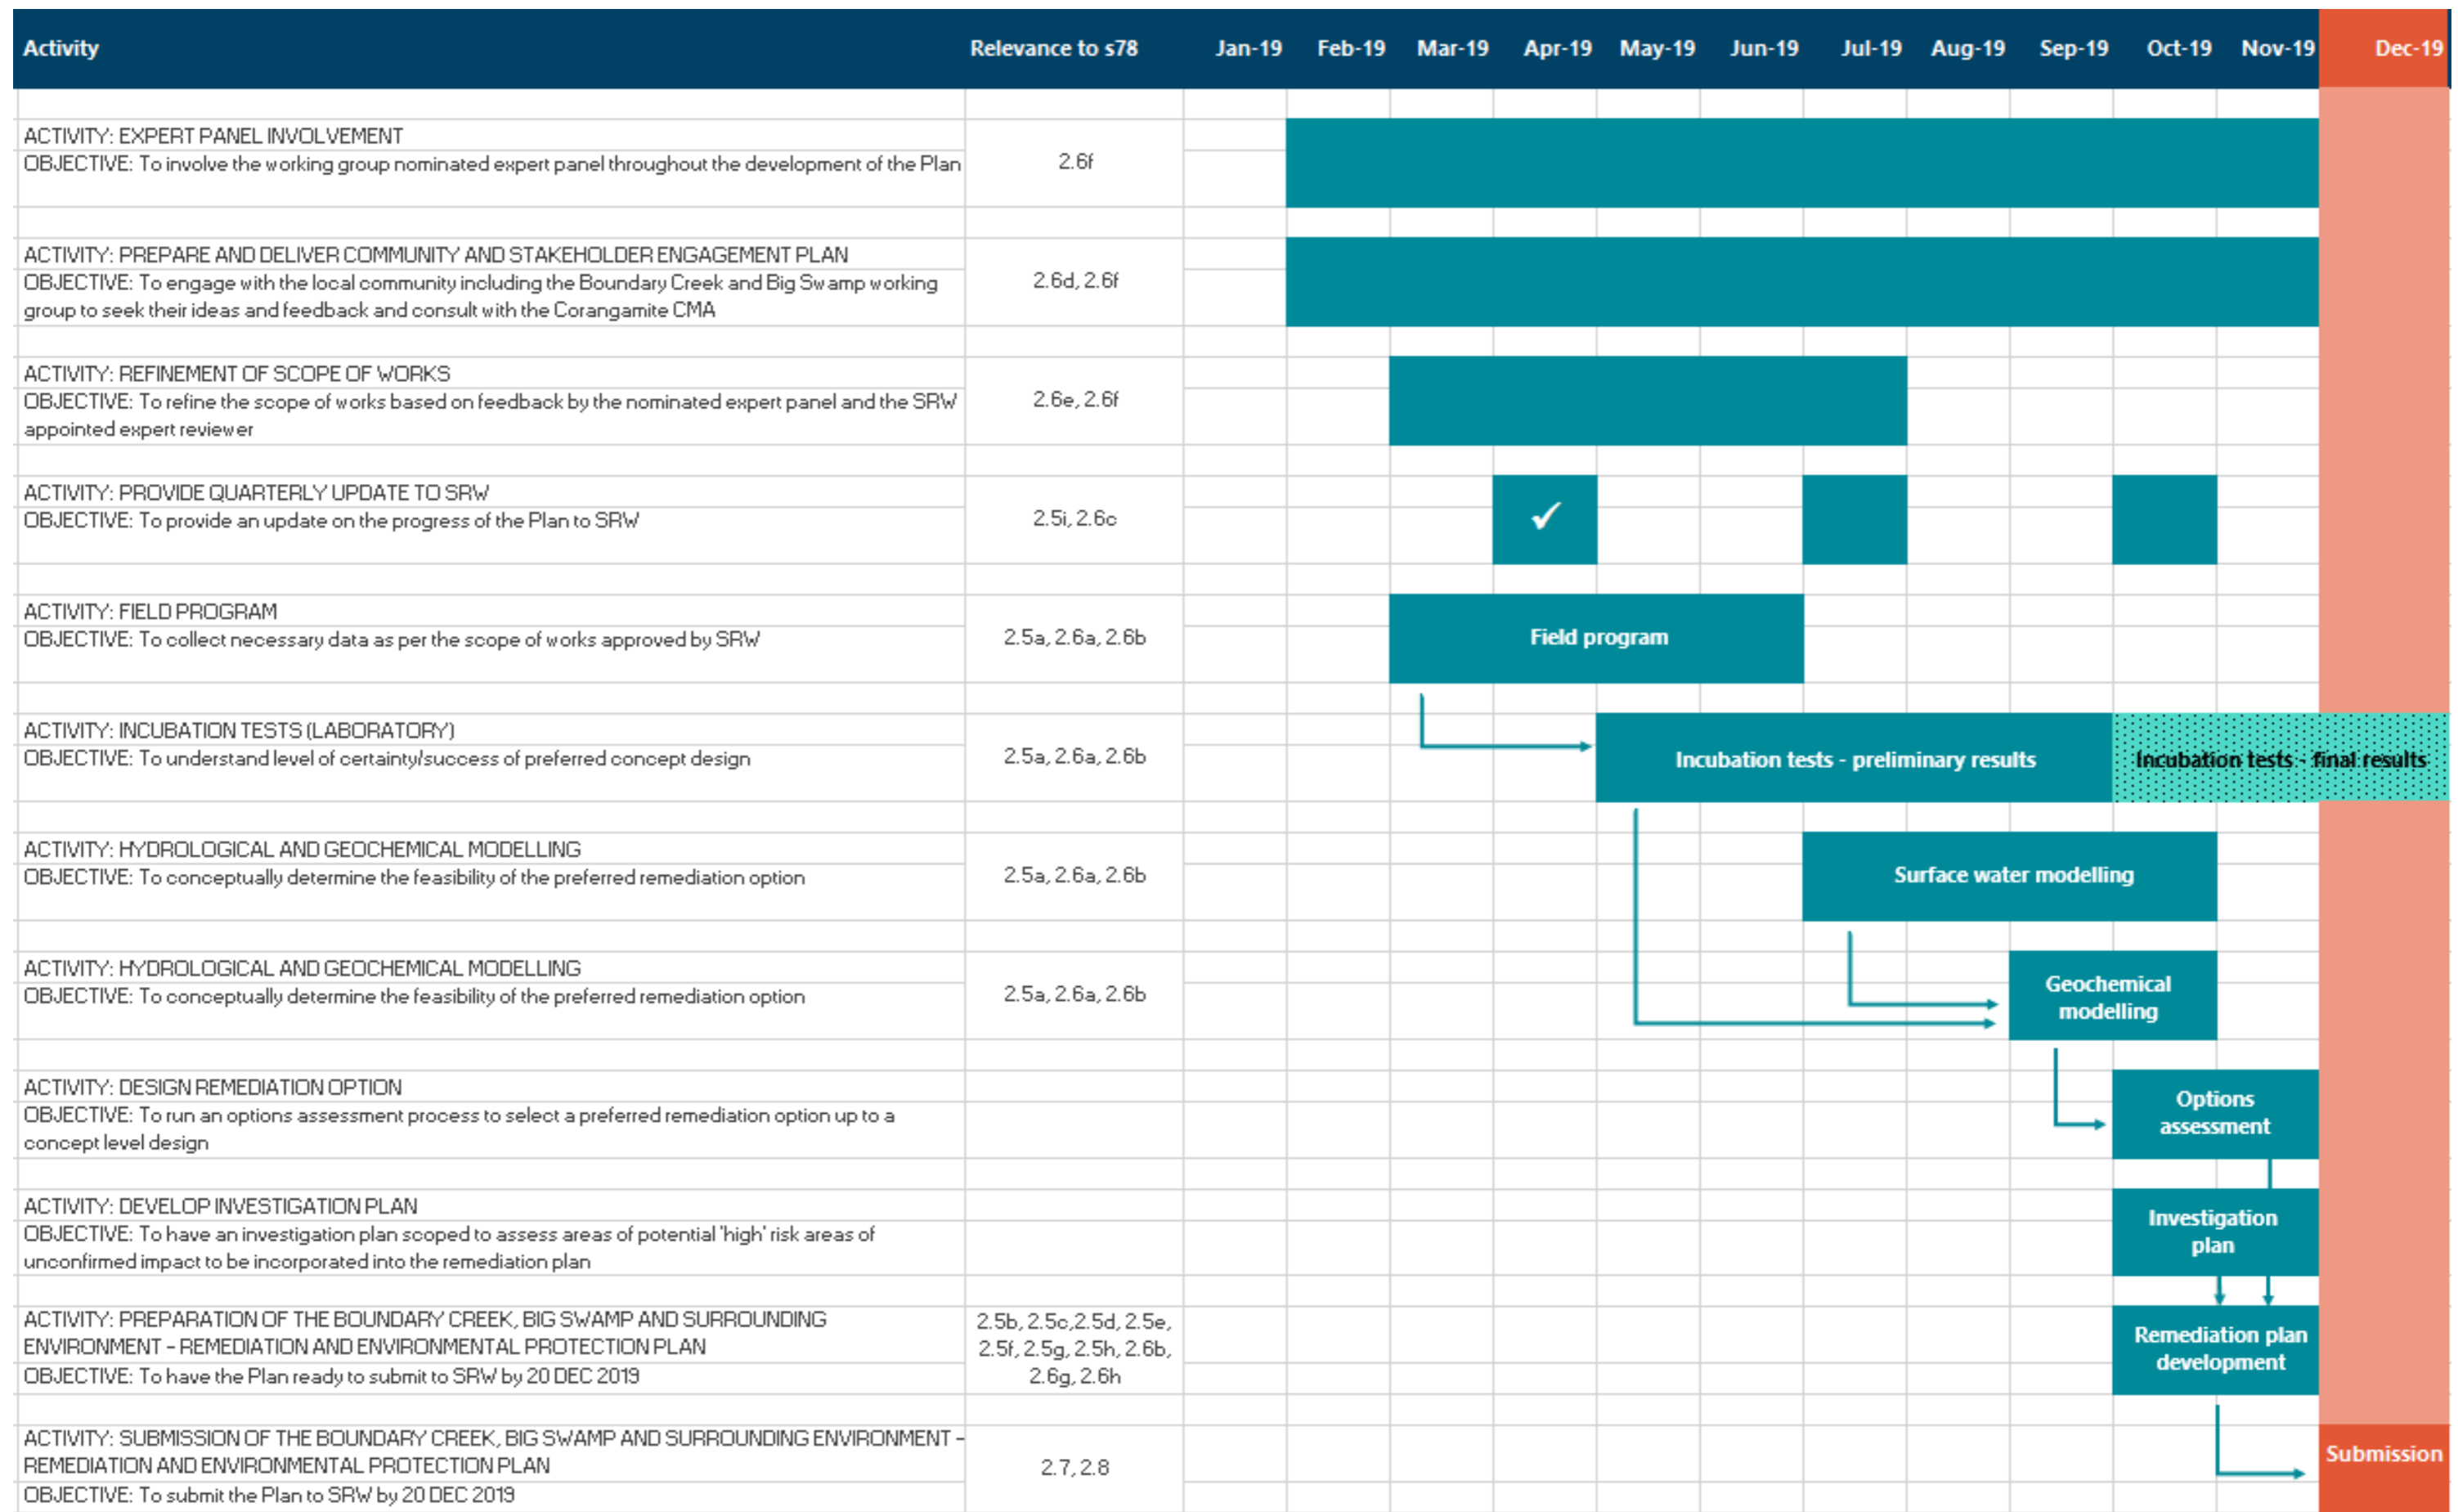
| Activity | Relevance to s78 | Jan-19 | Feb-19 | Mar-19 | Apr-19 | May-19 | Jun-19 | Jul-19 | Aug-19 | Sep-19 | Oct-19 | Nov-19 | Dec-19 |
|---|---|---|---|---|---|---|---|---|---|---|---|---|---|
| ACTIVITY: EXPERT PANEL INVOLVEMENT<br>OBJECTIVE: To involve the working group nominated expert panel throughout the development of the Plan | 2.6f | | | | | | | | | | | | |
| ACTIVITY: PREPARE AND DELIVER COMMUNITY AND STAKEHOLDER ENGAGEMENT PLAN<br>OBJECTIVE: To engage with the local community including the Boundary Creek and Big Swamp working group to seek their ideas and feedback and consult with the Corangamite CMA | 2.6d, 2.6f | | | | | | | | | | | | |
| ACTIVITY: REFINEMENT OF SCOPE OF WORKS<br>OBJECTIVE: To refine the scope of works based on feedback by the nominated expert panel and the SRW appointed expert reviewer | 2.6e, 2.6f | | | | | | | | | | | | |
| ACTIVITY: PROVIDE QUARTERLY UPDATE TO SRW<br>OBJECTIVE: To provide an update on the progress of the Plan to SRW | 2.5i, 2.6c | | | | ✓ | | | | | | | | |
| ACTIVITY: FIELD PROGRAM<br>OBJECTIVE: To collect necessary data as per the scope of works approved by SRW | 2.5a, 2.6a, 2.6b | | | Field program | | | | | | | | | |
| ACTIVITY: INCUBATION TESTS (LABORATORY)<br>OBJECTIVE: To understand level of certainty/success of preferred concept design | 2.5a, 2.6a, 2.6b | | | | | Incubation tests - preliminary results | | | | | Incubation tests - final results | | |
| ACTIVITY: HYDROLOGICAL AND GEOCHEMICAL MODELLING<br>OBJECTIVE: To conceptually determine the feasibility of the preferred remediation option | 2.5a, 2.6a, 2.6b | | | | | | | Surface water modelling | | | | | |
| ACTIVITY: HYDROLOGICAL AND GEOCHEMICAL MODELLING<br>OBJECTIVE: To conceptually determine the feasibility of the preferred remediation option | 2.5a, 2.6a, 2.6b | | | | | | | | | Geochemical modelling | | | |
| ACTIVITY: DESIGN REMEDIATION OPTION<br>OBJECTIVE: To run an options assessment process to select a preferred remediation option up to a concept level design | | | | | | | | | | | Options assessment | | |
| ACTIVITY: DEVELOP INVESTIGATION PLAN<br>OBJECTIVE: To have an investigation plan scoped to assess areas of potential 'high' risk areas of unconfirmed impact to be incorporated into the remediation plan | | | | | | | | | | | Investigation plan | | |
| ACTIVITY: PREPARATION OF THE BOUNDARY CREEK, BIG SWAMP AND SURROUNDING ENVIRONMENT - REMEDIATION AND ENVIRONMENTAL PROTECTION PLAN<br>OBJECTIVE: To have the Plan ready to submit to SRW by 20 DEC 2019 | 2.5b, 2.5c,2.5d, 2.5e, 2.5f, 2.5g, 2.5h, 2.6b, 2.6g, 2.6h | | | | | | | | | | Remediation plan development | | |
| ACTIVITY: SUBMISSION OF THE BOUNDARY CREEK, BIG SWAMP AND SURROUNDING ENVIRONMENT - REMEDIATION AND ENVIRONMENTAL PROTECTION PLAN<br>OBJECTIVE: To submit the Plan to SRW by 20 DEC 2019 | 2.7, 2.8 | | | | | | | | | | | | Submission |